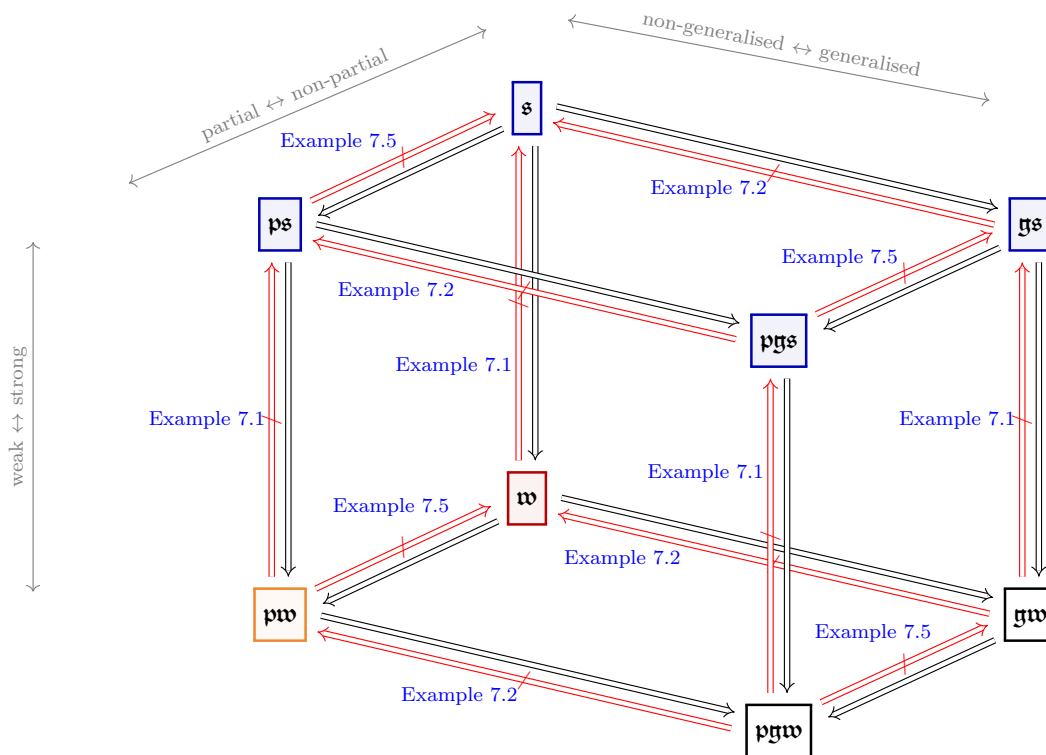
partial ↔ non-partial

non-generalised ↔ generalised

weak ↔ strong

$\mathfrak{s}$

$\mathfrak{ps}$

$\mathfrak{gs}$

$\mathfrak{pgs}$

$\mathfrak{w}$

$\mathfrak{pw}$

$\mathfrak{gw}$

$\mathfrak{pgw}$

Example 7.5

Example 7.2

Example 7.5

Example 7.2

Example 7.1

Example 7.1

Example 7.1

Example 7.1

Example 7.5

Example 7.2

Example 7.5

Example 7.2